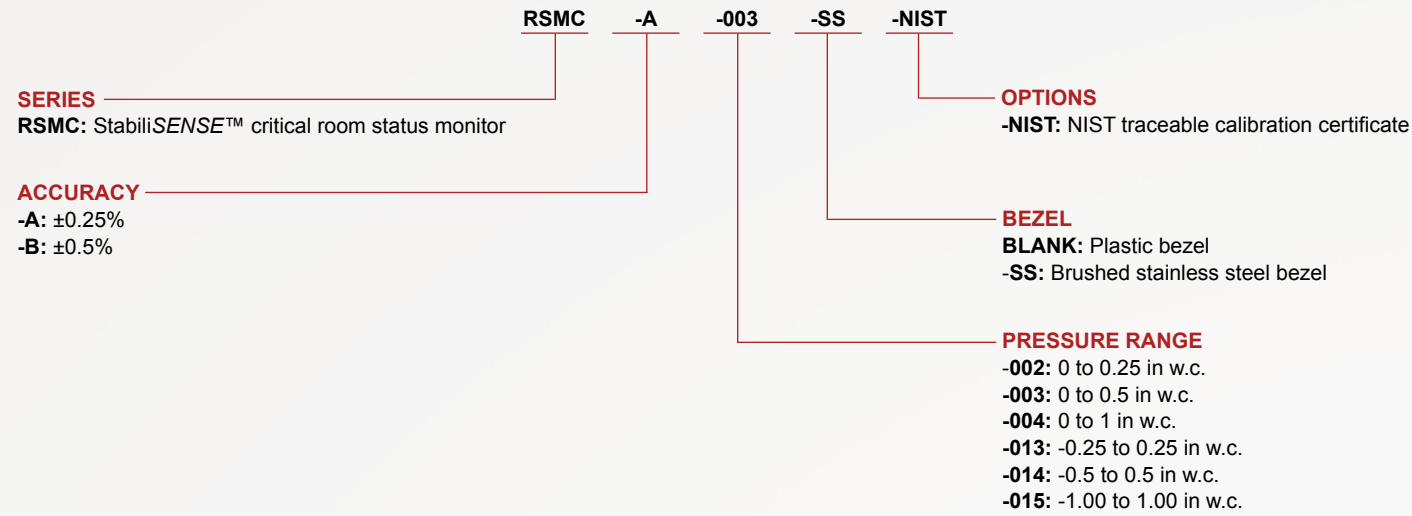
RSMC -A -003 -SS -NIST

SERIES
RSMC: StabiliSENSE™ critical room status monitor

ACCURACY
-A: ±0.25%
-B: ±0.5%

OPTIONS
-NIST: NIST traceable calibration certificate

BEZEL
BLANK: Plastic bezel
-SS: Brushed stainless steel bezel

PRESSURE RANGE
-002: 0 to 0.25 in w.c.
-003: 0 to 0.5 in w.c.
-004: 0 to 1 in w.c.
-013: -0.25 to 0.25 in w.c.
-014: -0.5 to 0.5 in w.c.
-015: -1.00 to 1.00 in w.c.